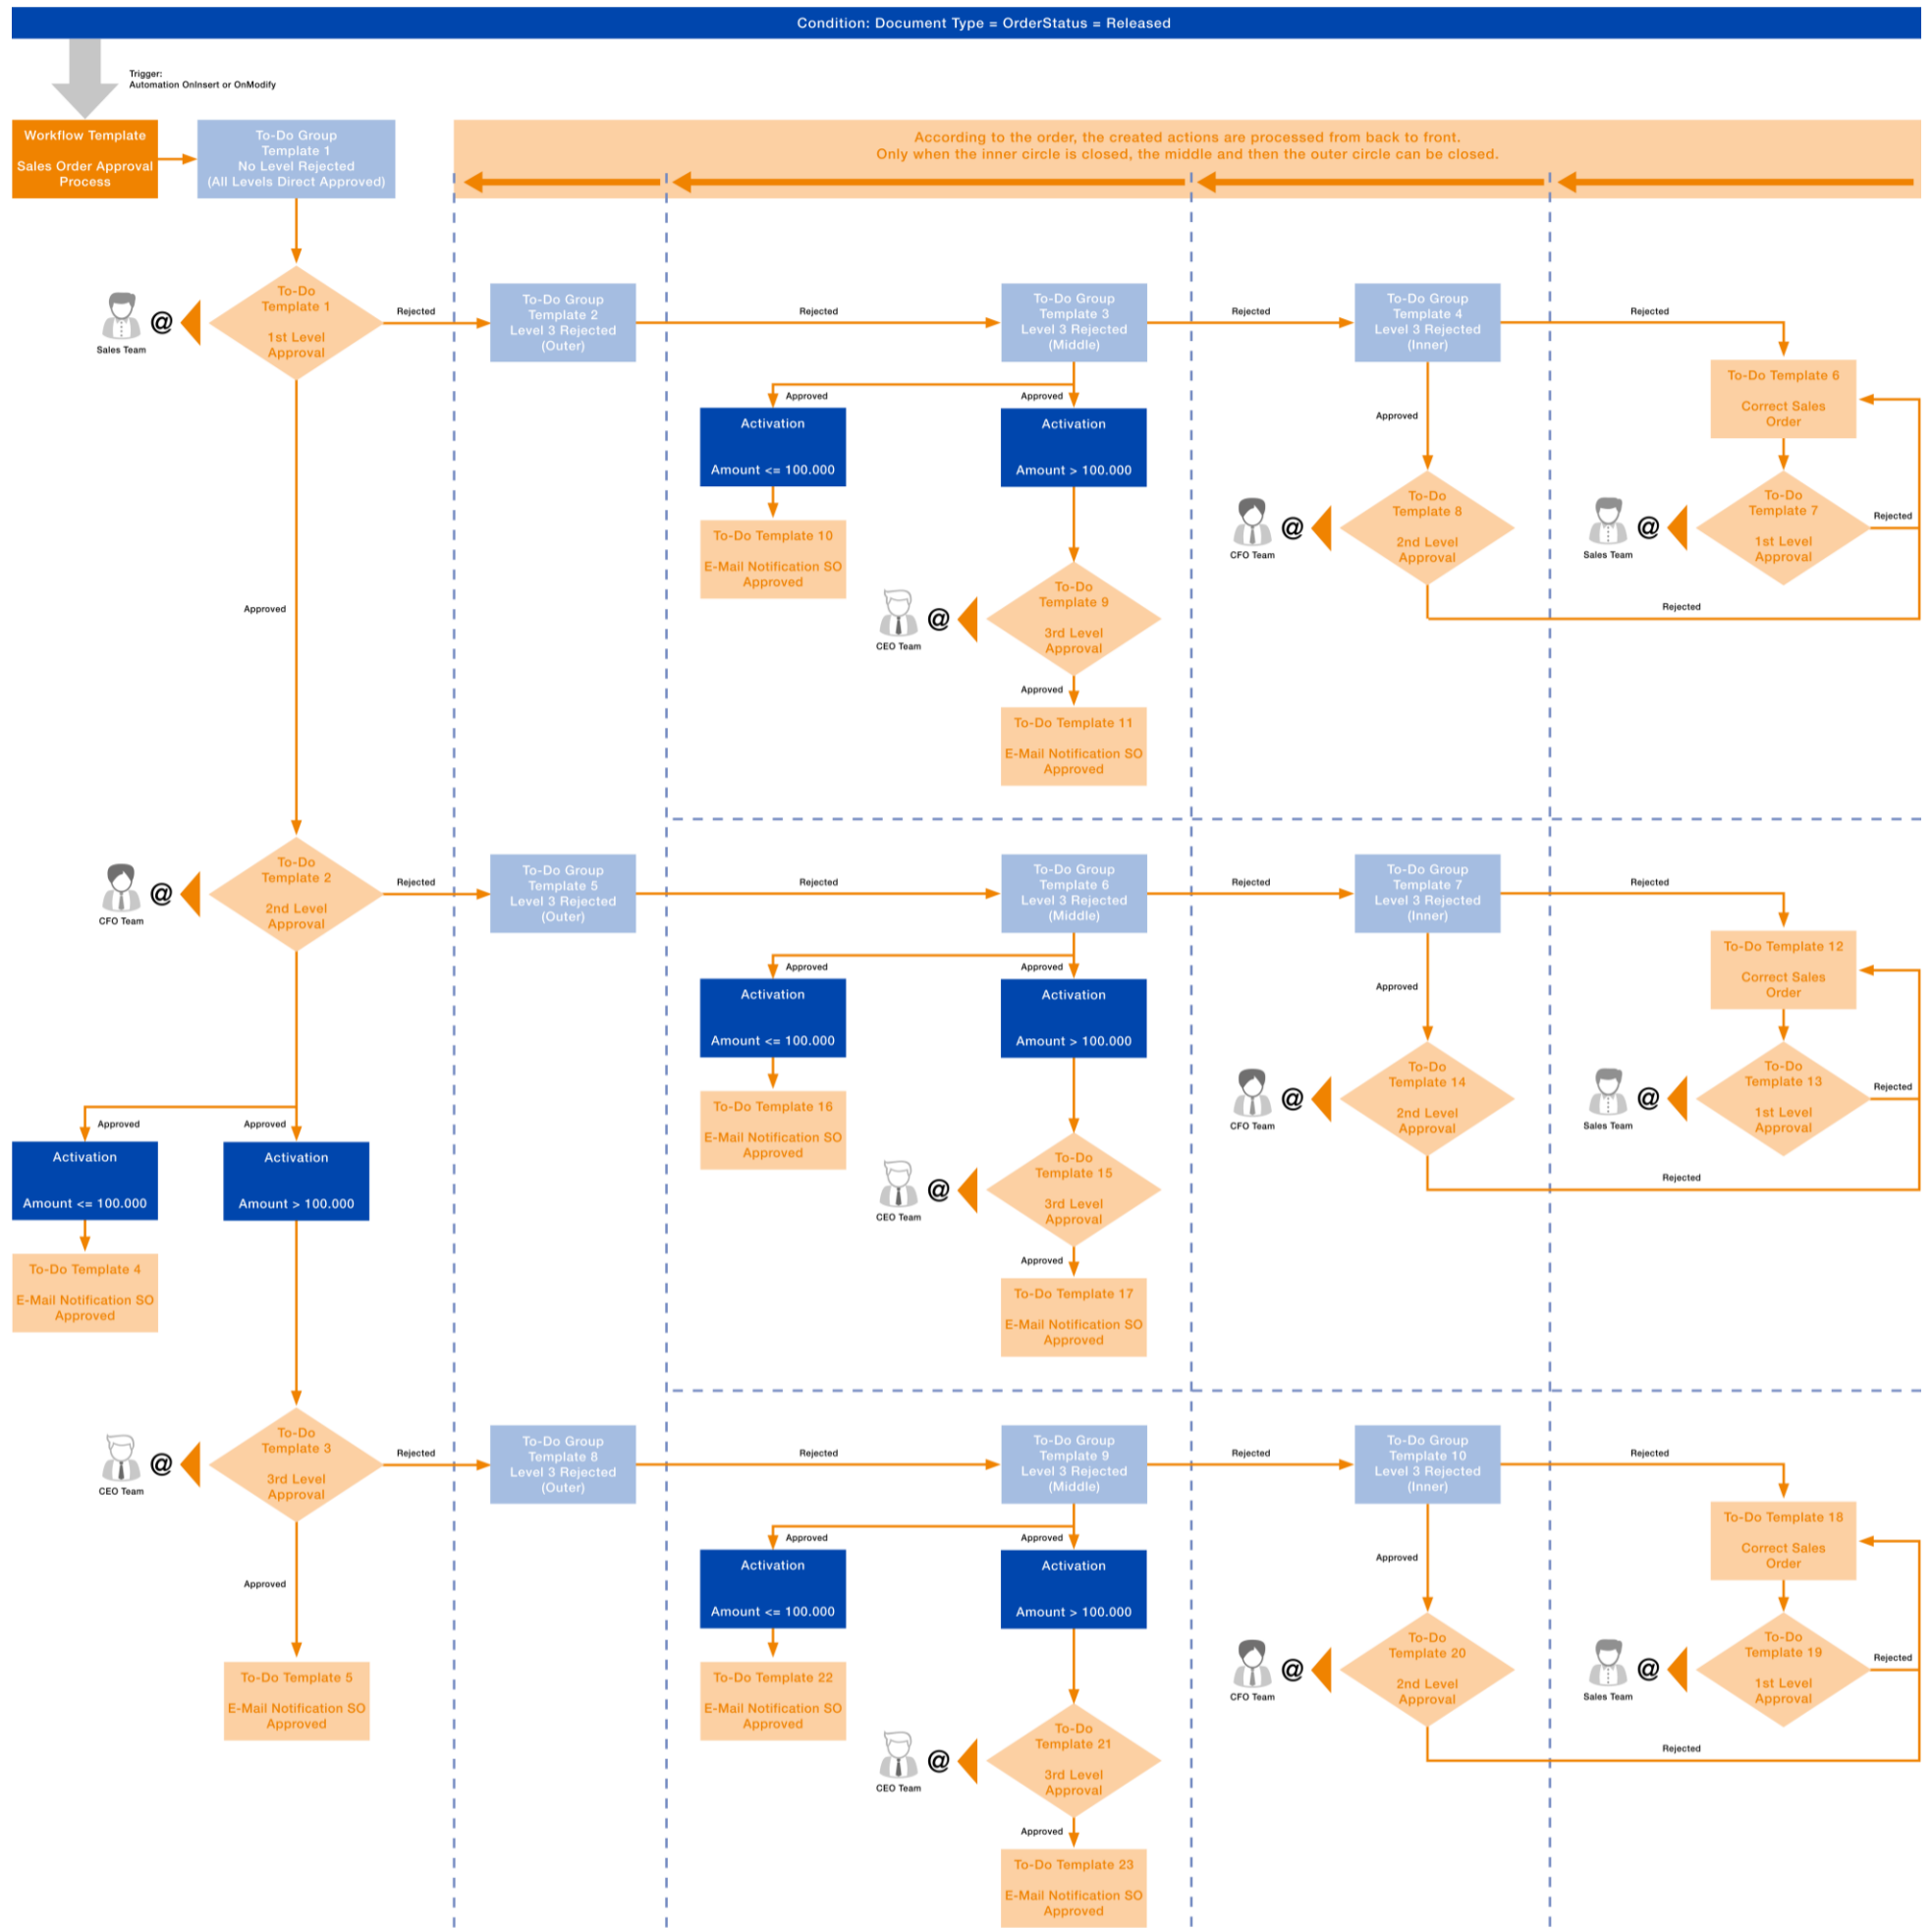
Condition: Document Type = OrderStatus = Released

Trigger:
Automation OnInsert or OnModify

Workflow Template

Sales Order Approval Process

To-Do Group Template 1 No Level Rejected (All Levels Direct Approved)

According to the order, the created actions are processed from back to front.
Only when the inner circle is closed, the middle and then the outer circle can be closed.

Sales Team @ To-Do Template 1 1st Level Approval

Rejected

To-Do Group Template 2 Level 3 Rejected (Outer)

Rejected

To-Do Group Template 3 Level 3 Rejected (Middle)

Rejected

To-Do Group Template 4 Level 3 Rejected (Inner)

Rejected

To-Do Template 6 Correct Sales Order

Approved

Approved

Activation Amount <= 100.000

Activation Amount > 100.000

To-Do Template 10 E-Mail Notification SO Approved

Approved

CFO Team @ To-Do Template 8 2nd Level Approval

Sales Team @ To-Do Template 7 1st Level Approval

Rejected

Rejected

CEO Team @ To-Do Template 9 3rd Level Approval

Approved

To-Do Template 11 E-Mail Notification SO Approved

Approved

CFO Team @ To-Do Template 2 2nd Level Approval

Rejected

To-Do Group Template 5 Level 3 Rejected (Outer)

Rejected

To-Do Group Template 6 Level 3 Rejected (Middle)

Rejected

To-Do Group Template 7 Level 3 Rejected (Inner)

Rejected

To-Do Template 12 Correct Sales Order

Approved

Approved

Activation Amount <= 100.000

Activation Amount > 100.000

Approved

To-Do Template 16 E-Mail Notification SO Approved

CFO Team @ To-Do Template 14 2nd Level Approval

Sales Team @ To-Do Template 13 1st Level Approval

Rejected

Rejected

Approved

Approved

Activation Amount <= 100.000

Activation Amount > 100.000

To-Do Template 4 E-Mail Notification SO Approved

CEO Team @ To-Do Template 15 3rd Level Approval

Approved

To-Do Template 17 E-Mail Notification SO Approved

CEO Team @ To-Do Template 3 3rd Level Approval

Rejected

To-Do Group Template 8 Level 3 Rejected (Outer)

Rejected

To-Do Group Template 9 Level 3 Rejected (Middle)

Rejected

To-Do Group Template 10 Level 3 Rejected (Inner)

Rejected

To-Do Template 18 Correct Sales Order

Approved

Approved

Approved

Activation Amount <= 100.000

Activation Amount > 100.000

Approved

To-Do Template 5 E-Mail Notification SO Approved

To-Do Template 22 E-Mail Notification SO Approved

CFO Team @ To-Do Template 20 2nd Level Approval

Sales Team @ To-Do Template 19 1st Level Approval

Rejected

Rejected

CEO Team @ To-Do Template 21 3rd Level Approval

Approved

To-Do Template 23 E-Mail Notification SO Approved